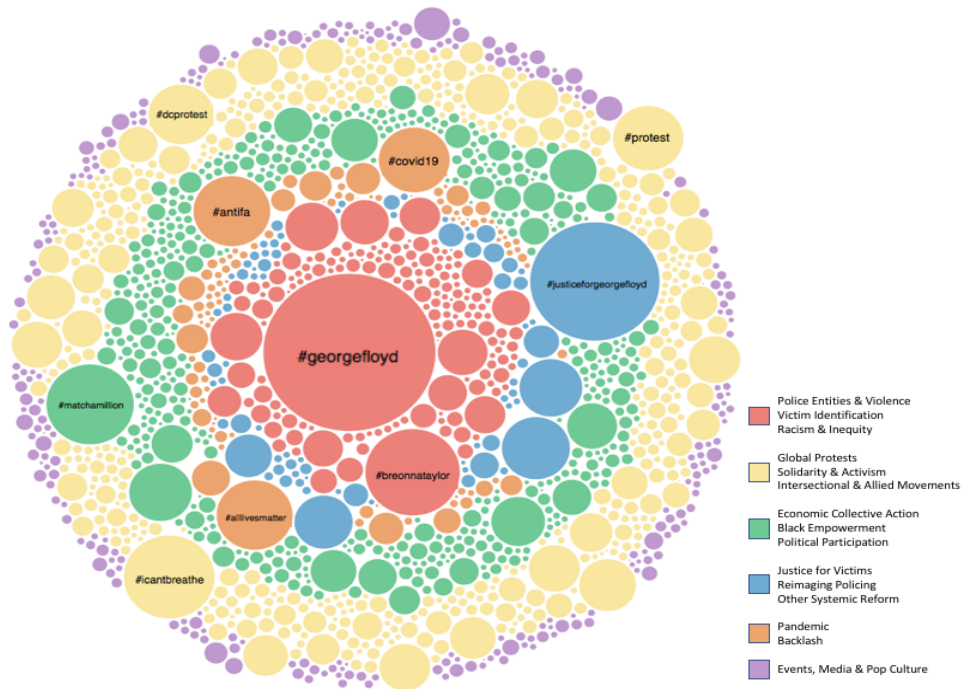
#dcprotest

#protest

#covid19

#antifa

#justiceforgeorgefloyd

#georgefloyd

#matchamillion

#breonnataylor

#alllivesmatter

#icantbreathe

Police Entities & Violence
Victim Identification
Racism & Inequity

Global Protests
Solidarity & Activism
Intersectional & Allied Movements

Economic Collective Action
Black Empowerment
Political Participation

Justice for Victims
Reimaging Policing
Other Systemic Reform

Pandemic
Backlash

Events, Media & Pop Culture